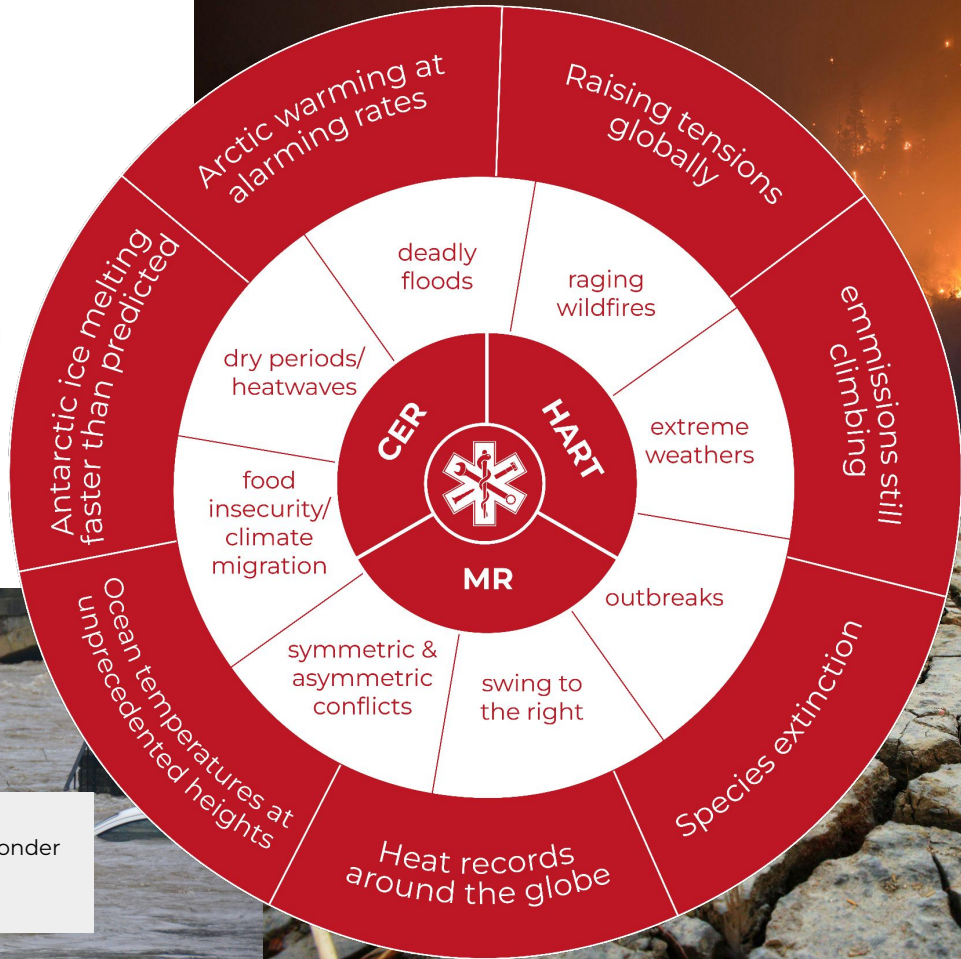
Arctic warming at alarming rates

Raising tensions globally

emmissions still climbing

Species extinction

Heat records around the globe

Ocean temperatures at unprecedented heights

Antarctic ice melting faster than predicted

deadly floods

raging wildfires

extreme weathers

outbreaks

swing to the right

symmetric & asymmetric conflicts

food insecurity/ climate migration

dry periods/ heatwaves

CER

HART

MR

onder